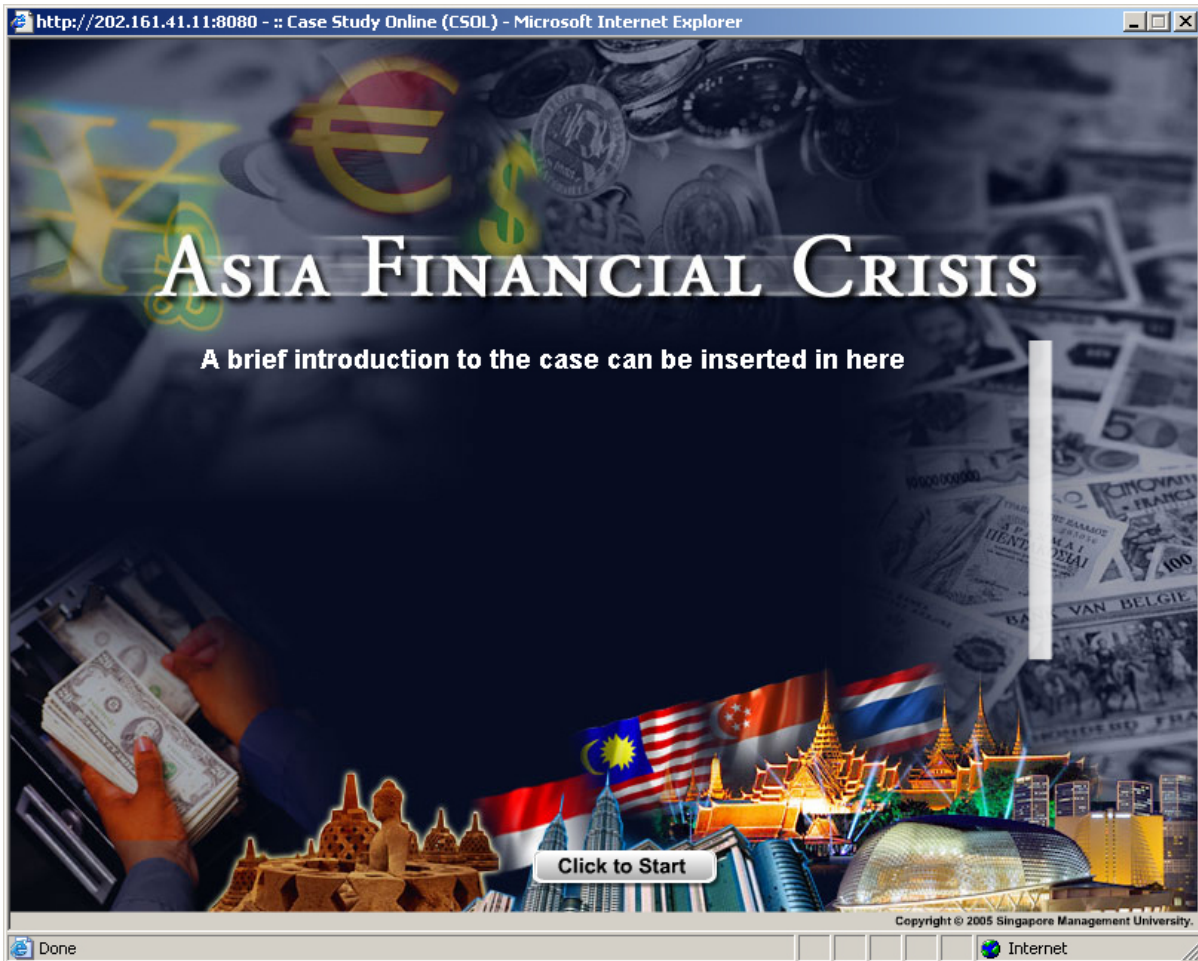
http://202.161.41.11:8080 - :: Case Study Online (CSOL) - Microsoft Internet Explorer

ASIA FINANCIAL CRISIS

A brief introduction to the case can be inserted in here

Click to Start

Copyright © 2005 Singapore Management University.

Done

Internet